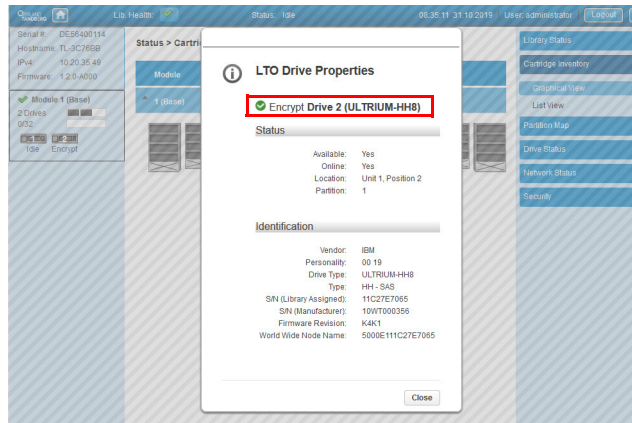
Lib. Health: Status: Idle 08:35:11 31.10.2019 User: administrator Logout

Serial #: DE56400114
Hostname: TL-3C765B
IPv4: 10.20.35.49
Firmware: 1.2.0-A000

Module 1 (Base)
2 Drives
0/32
1 2
Idle Encrypt

Status > Cartri

Module

1 (Base)

LTO Drive Properties

Encrypt Drive 2 (ULTRIUM-HH8)

Status

| | |
|---|---|
| Available: | Yes |
| Online: | Yes |
| Location: | Unit 1, Position 2 |
| Partition: | 1 |

Identification

| | |
|---|---|
| Vendor: | IBM |
| Personality: | 00 19 |
| Drive Type: | ULTRIUM-HH8 |
| Type: | HH - SAS |
| S/N (Library Assigned): | 11C27E7065 |
| S/N (Manufacturer): | 10WT000356 |
| Firmware Revision: | K4K1 |
| World Wide Node Name: | 5000E111C27E7065 |

Close

Library Status
Cartridge Inventory
Graphical View
List View
Partition Map
Drive Status
Network Status
Security